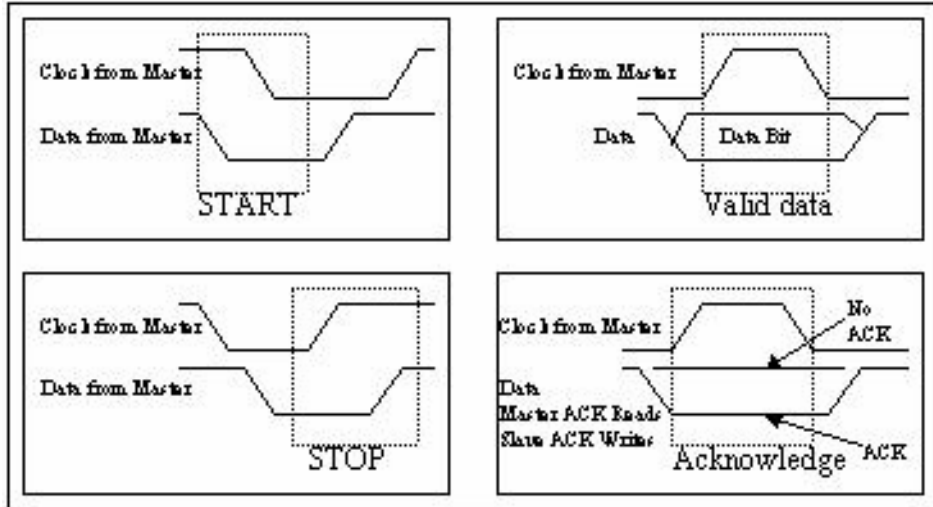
Clock from Master

Data from Master

START

Clock from Master

Data

Data Bit

Valid data

Clock from Master

Data from Master

STOP

Clock from Master

No ACK

Data
Master ACK Reads
Slave ACK Writes

ACK

Acknowledge